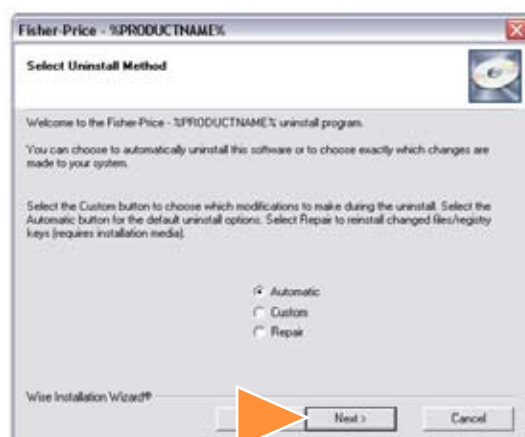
Fisher-Price - %PRODUCTNAME%

Select Uninstall Method

Welcome to the Fisher-Price - %PRODUCTNAME% uninstall program.

You can choose to automatically uninstall this software or to choose exactly which changes are made to your system.

Select the Custom button to choose which modifications to make during the uninstall. Select the Automatic button for the default uninstall options. Select Repair to reinstall changed files/registry keys (requires installation media).

Automatic
Custom
Repair

Wise Installation Wizard®

Next >
Cancel